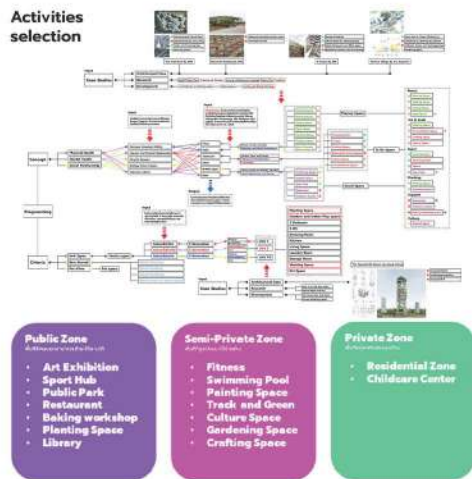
Activities selection

Public Zone

• Art Exhibition
• Sport Hub
• Public Park
• Restaurant
• Baking workshop
• Planting Space
• Library

Semi-Private Zone

• Fitness
• Swimming Pool
• Painting Space
• Track and Green
• Culture Space
• Gardening Space
• Crafting Space

Private Zone

• Residential Zone
• Childcare Center